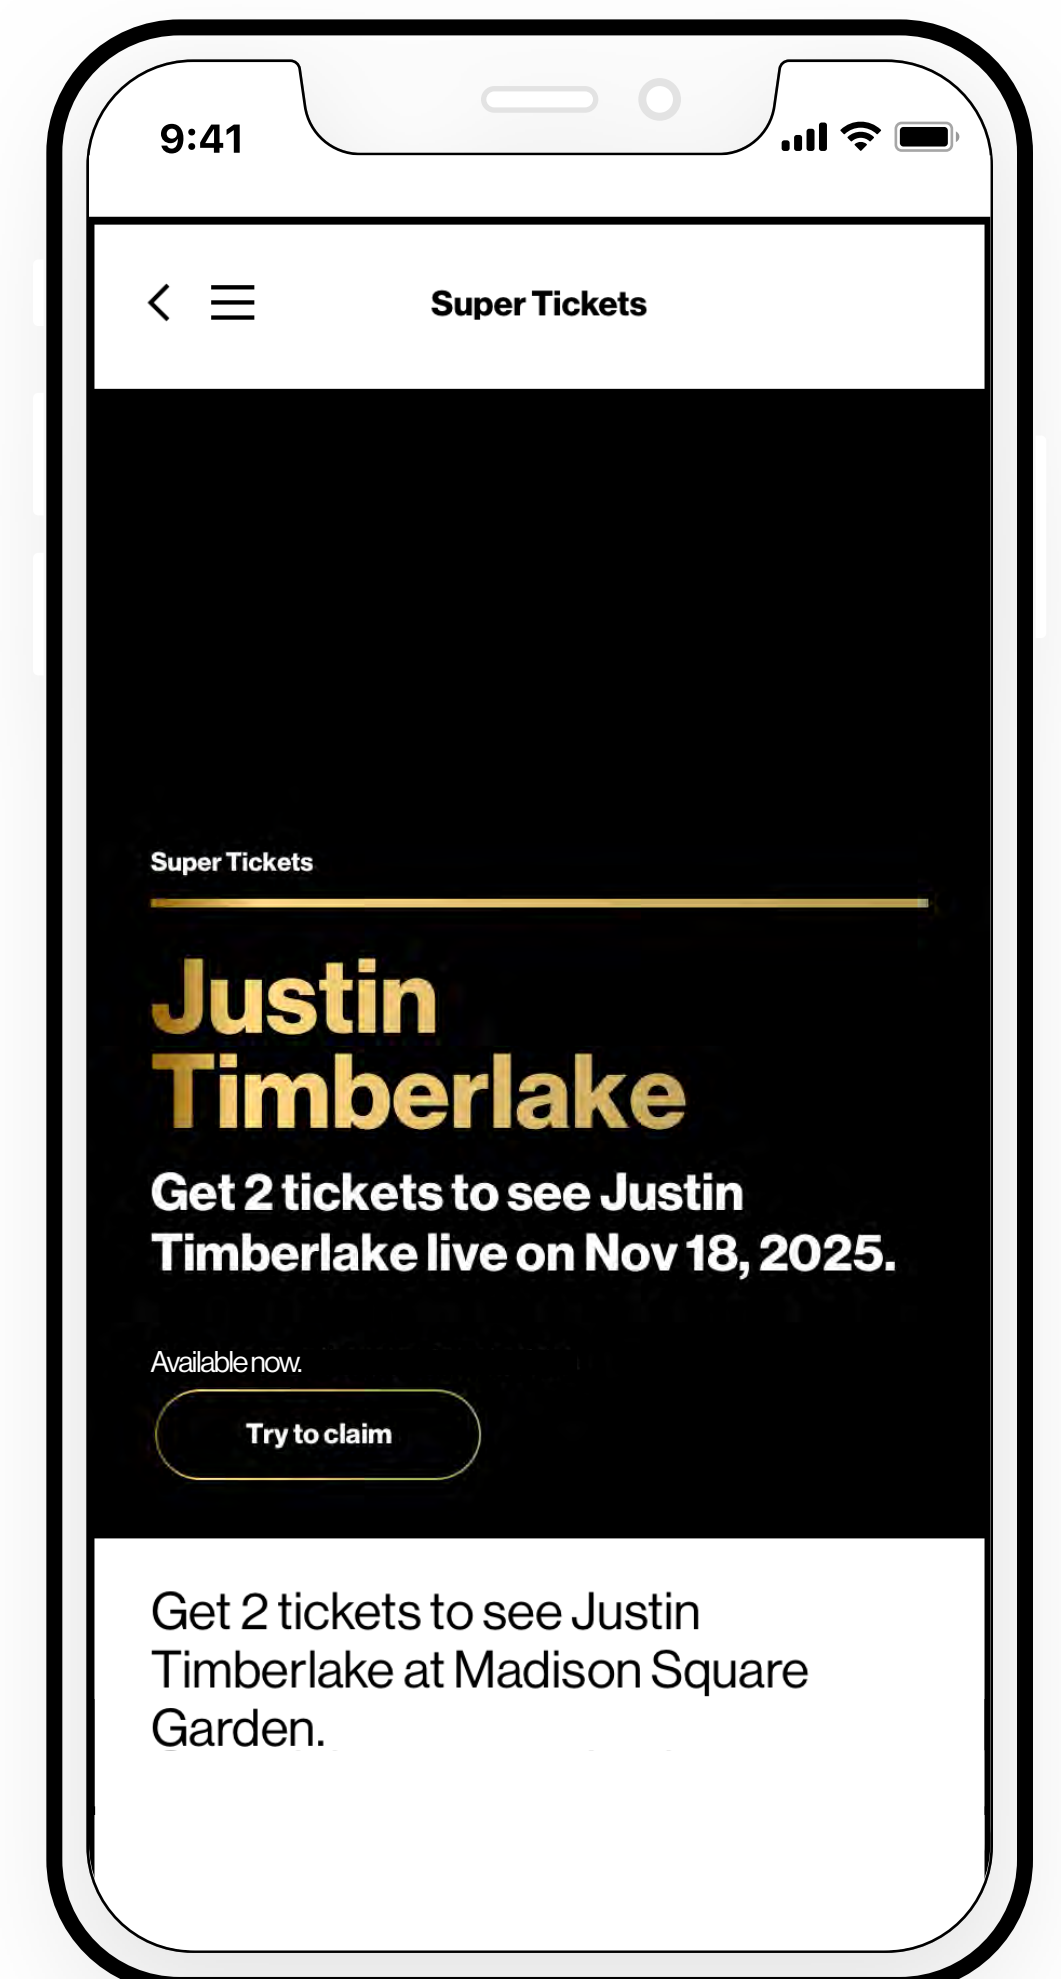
9:41

Super Tickets

Super Tickets

Justin Timberlake

Get 2 tickets to see Justin Timberlake live on Nov 18, 2025.

Available now.

Try to claim

Get 2 tickets to see Justin Timberlake at Madison Square Garden.